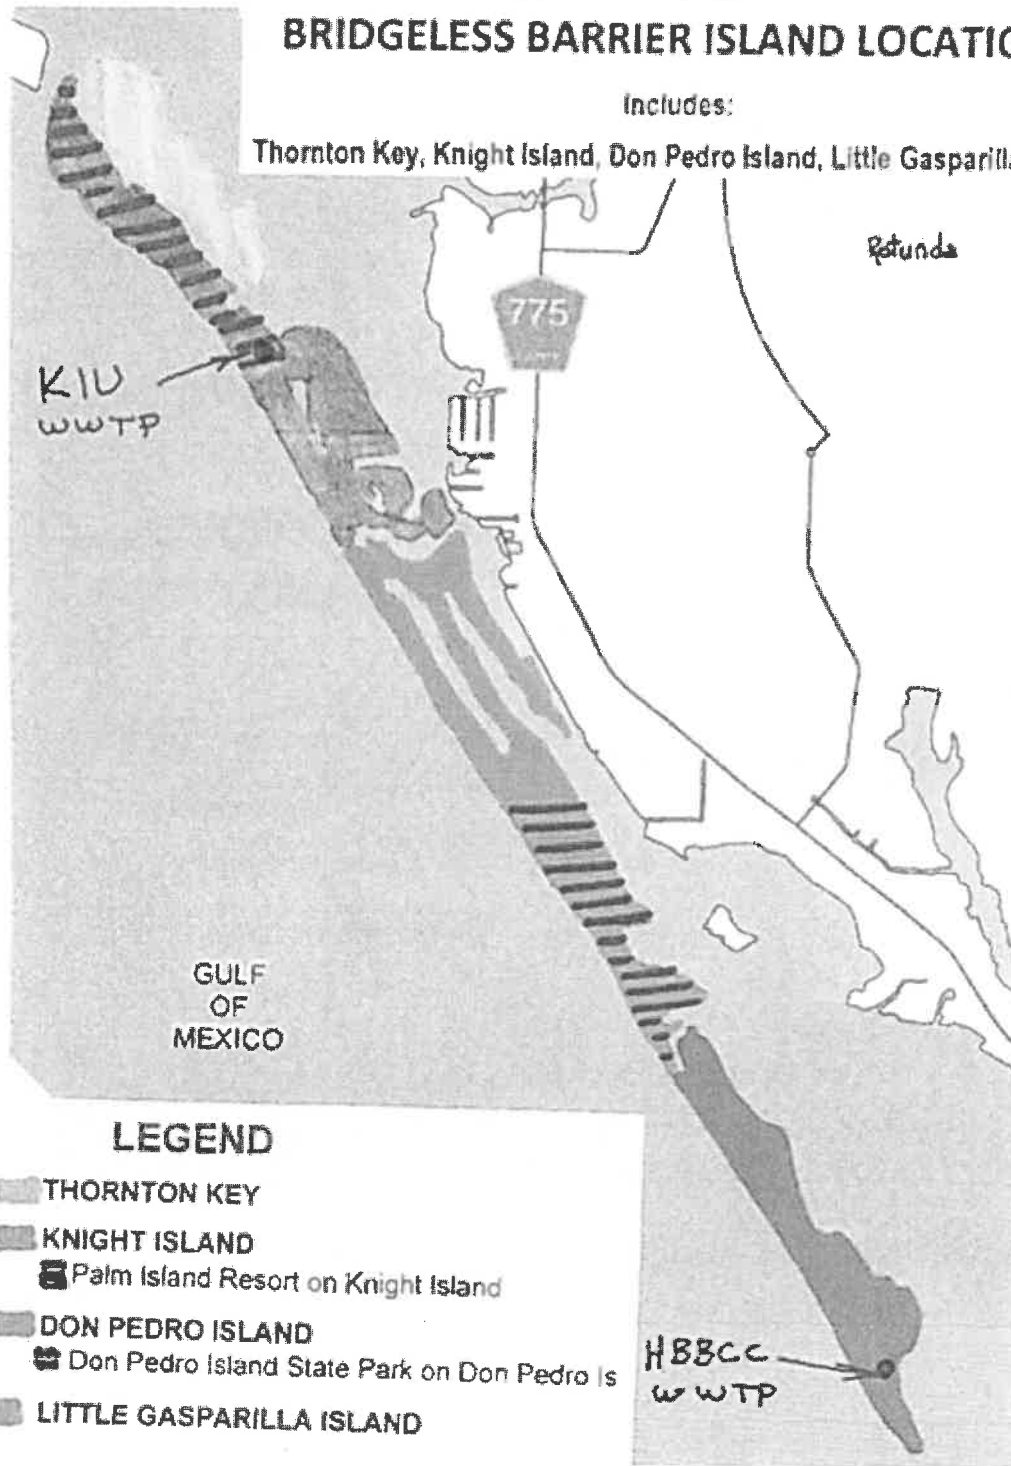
BRIDGELESS BARRIER ISLAND LOCATI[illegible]

Includes:

Thornton Key, Knight Island, Don Pedro Island, Little Gasparill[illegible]

Rotunda

775

KIU
WWTP

GULF
OF
MEXICO

LEGEND

THORNTON KEY

KNIGHT ISLAND

Palm Island Resort on Knight Island

DON PEDRO ISLAND

Don Pedro Island State Park on Don Pedro Is

LITTLE GASPARILLA ISLAND

HBBCC
WWTP